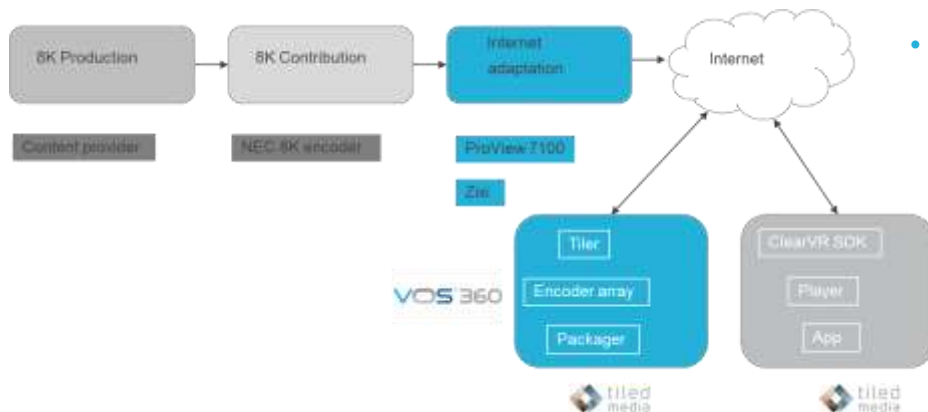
8K Production

8K Contribution

Internet adaptation

Internet

Content provider

NEC 8K encoder

ProView 7100

Zixi

VOS 360

Tiler

Encoder array

Packager

ClearVR SDK

Player

App

tiled media

tiled media